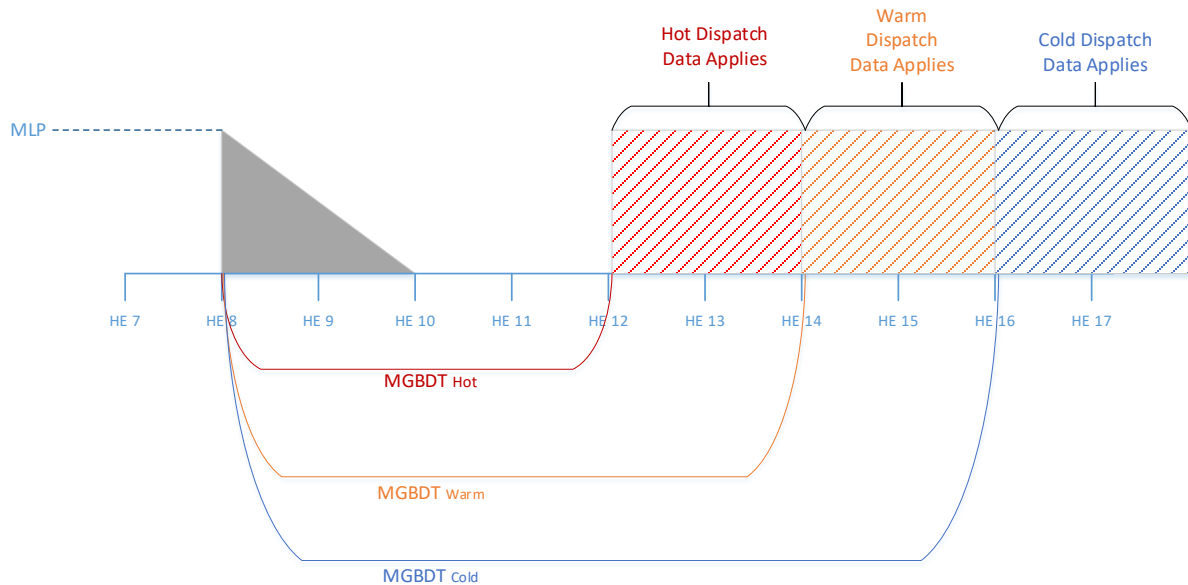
Hot Dispatch Data Applies

Warm Dispatch Data Applies

Cold Dispatch Data Applies

MLP

HE 7

HE 8

HE 9

HE 10

HE 11

HE 12

HE 13

HE 14

HE 15

HE 16

HE 17

MGBDT $_{Hot}$

MGBDT $_{Warm}$

MGBDT $_{Cold}$